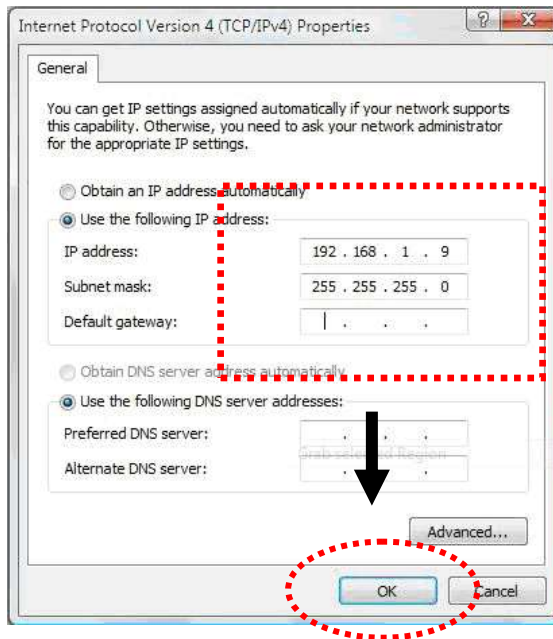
Internet Protocol Version 4 (TCP/IPv4) Properties

?

X

General

You can get IP settings assigned automatically if your network supports this capability. Otherwise, you need to ask your network administrator for the appropriate IP settings.

Obtain an IP address automatically

Use the following IP address:

IP address: 192 . 168 . 1 . 9

Subnet mask: 255 . 255 . 255 . 0

Default gateway: . . .

Obtain DNS server address automatically

Use the following DNS server addresses:

Preferred DNS server: . . .

Alternate DNS server: . . .

Grab selected Region

Advanced...

OK

Cancel